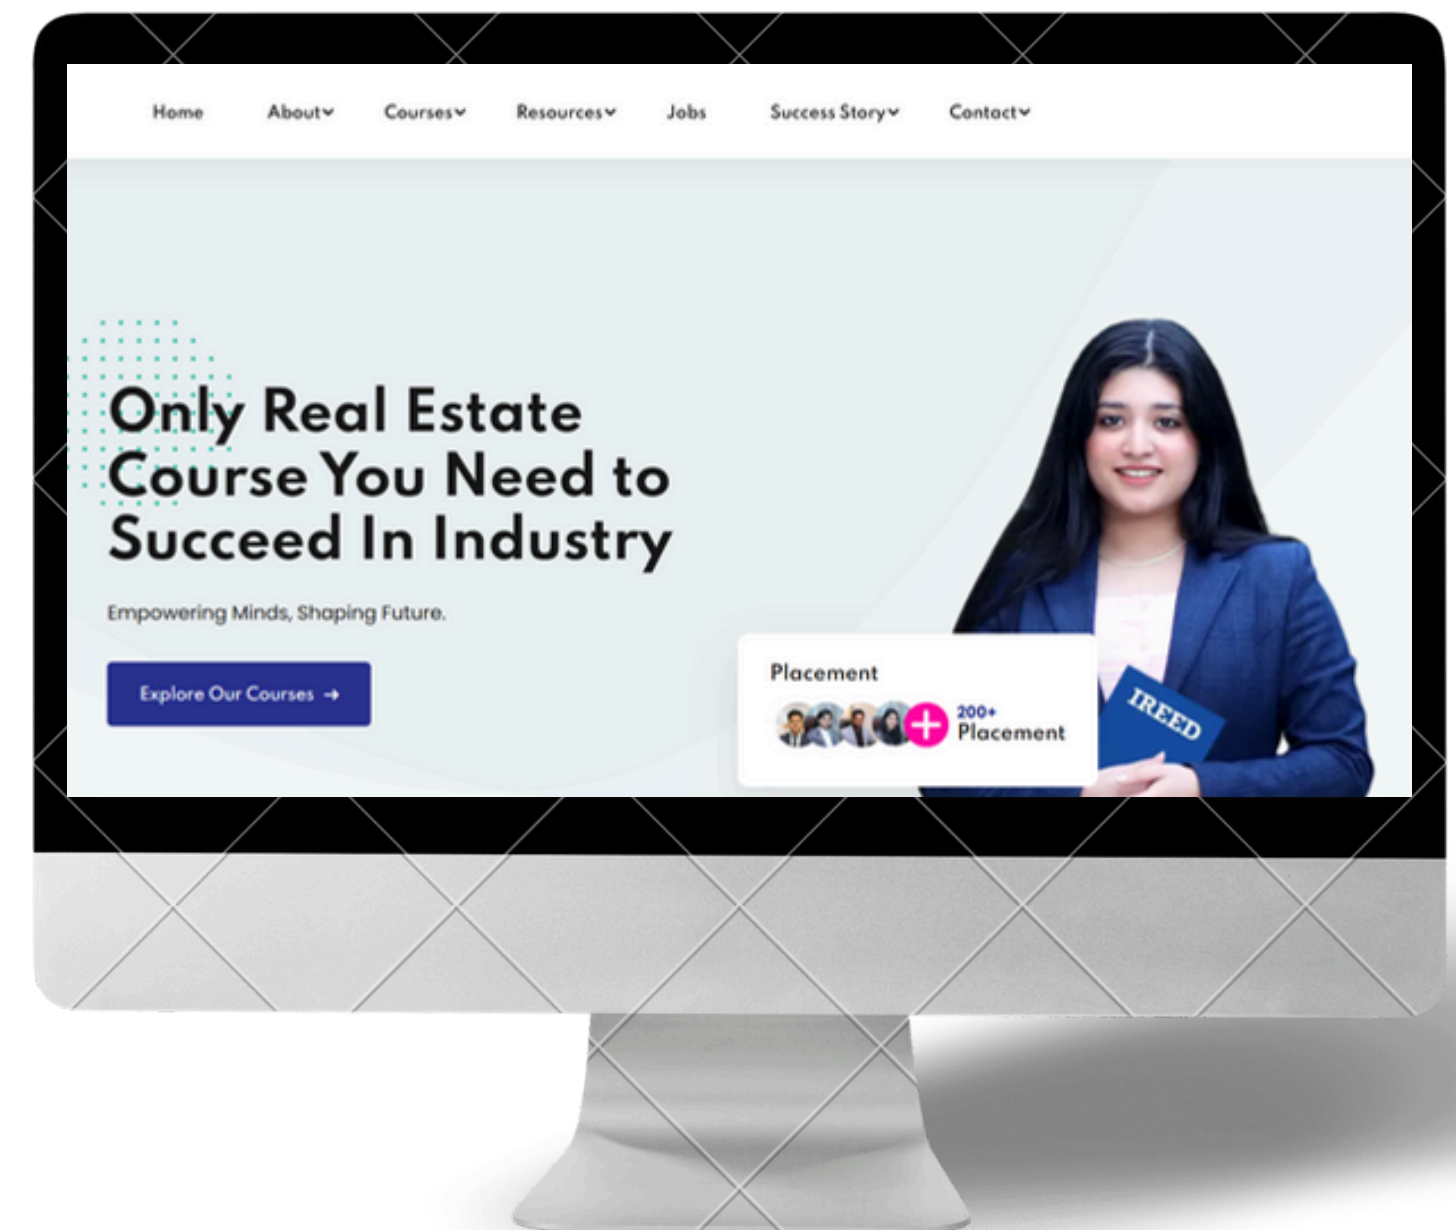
Home About Courses Resources Jobs Success Story Contact

Only Real Estate Course You Need to Succeed In Industry

Empowering Minds, Shaping Future.

Explore Our Courses →

Placement

200+ Placement

IREED